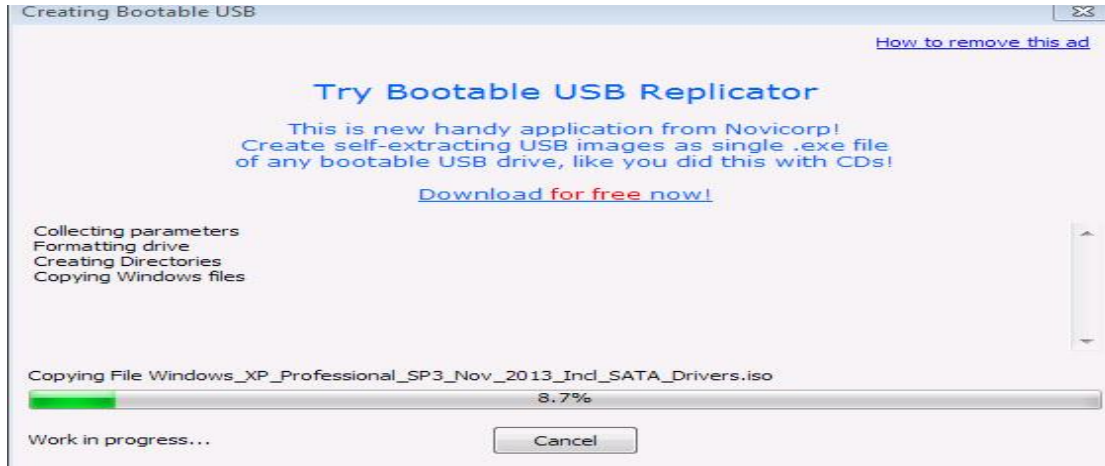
Creating Bootable USB

How to remove this ad

Try Bootable USB Replicator

This is new handy application from Novicorp!
Create self-extracting USB images as single .exe file of any bootable USB drive, like you did this with CDs!

Download for free now!

Collecting parameters
Formatting drive
Creating Directories
Copying Windows files

Copying File Windows_XP_Professional_SP3_Nov_2013_Incl_SATA_Drivers.iso

8.7%

Work in progress...

Cancel